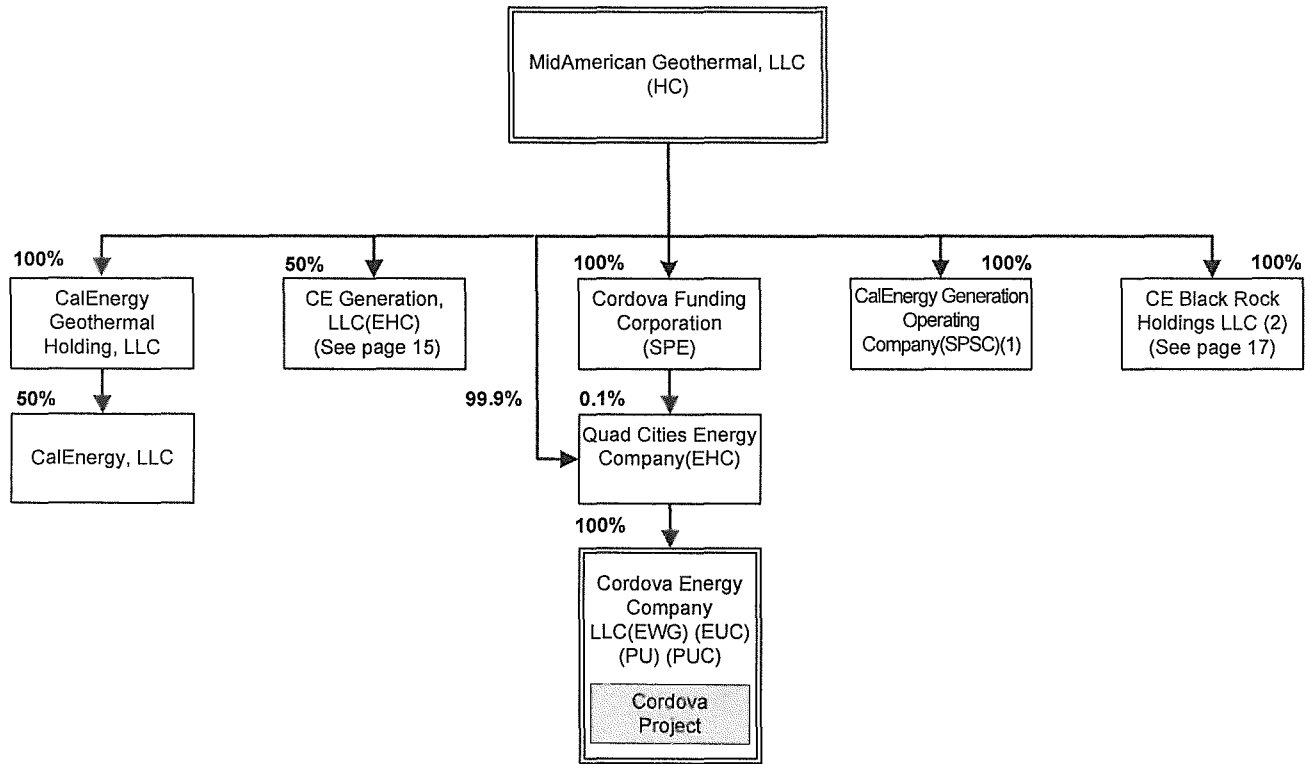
MidAmerican Geothermal, LLC (HC)

100%
CalEnergy Geothermal Holding, LLC

50%
CalEnergy, LLC

50%
CE Generation, LLC(EHC) (See page 15)

99.9%

100%
Cordova Funding Corporation (SPE)

0.1%
Quad Cities Energy Company(EHC)

100%
Cordova Energy Company LLC(EWG) (EUC) (PU) (PUC)

Cordova Project

100%
CalEnergy Generation Operating Company(SPSC)(1)

100%
CE Black Rock Holdings LLC (2) (See page 17)